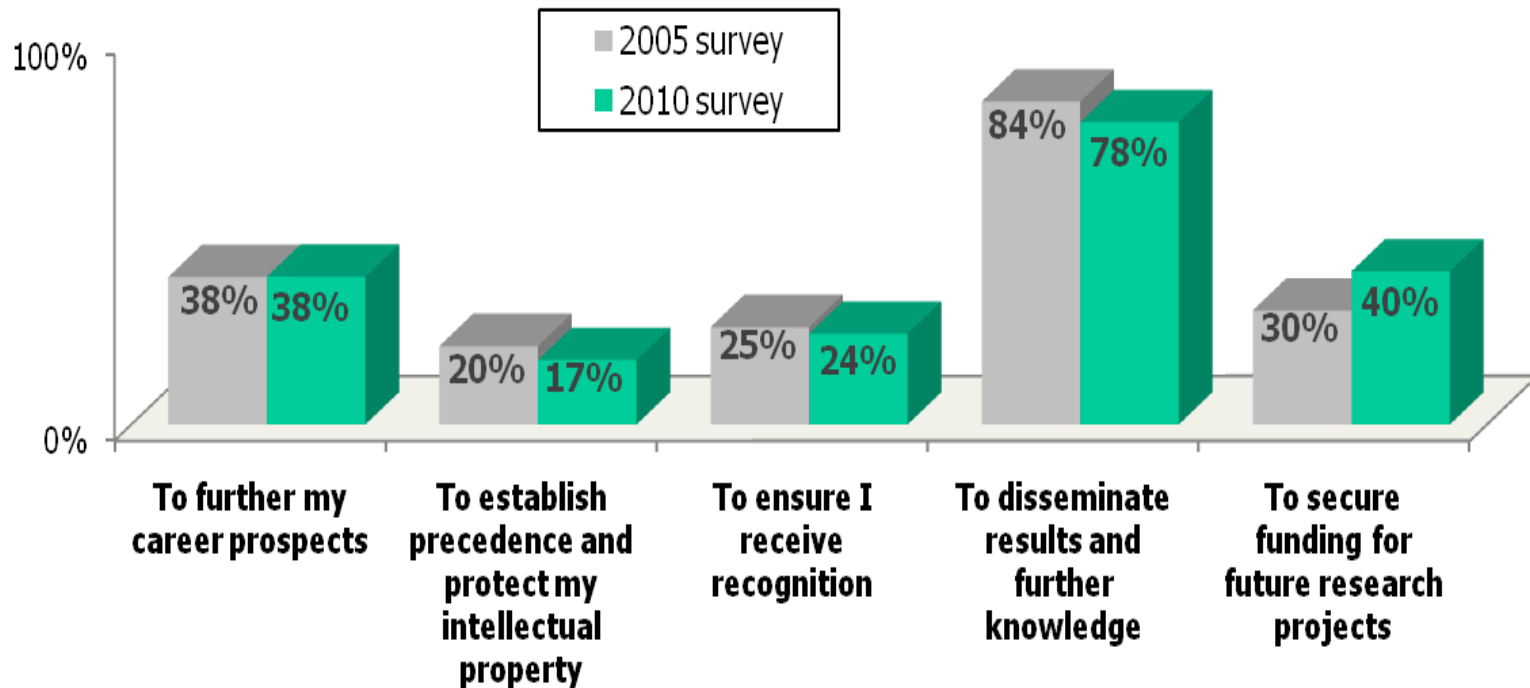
2005 survey
2010 survey

100%
0%

38% 38%
20% 17%
25% 24%
84% 78%
30% 40%

To further my career prospects

To establish precedence and protect my intellectual property

To ensure I receive recognition

To disseminate results and further knowledge

To secure funding for future research projects